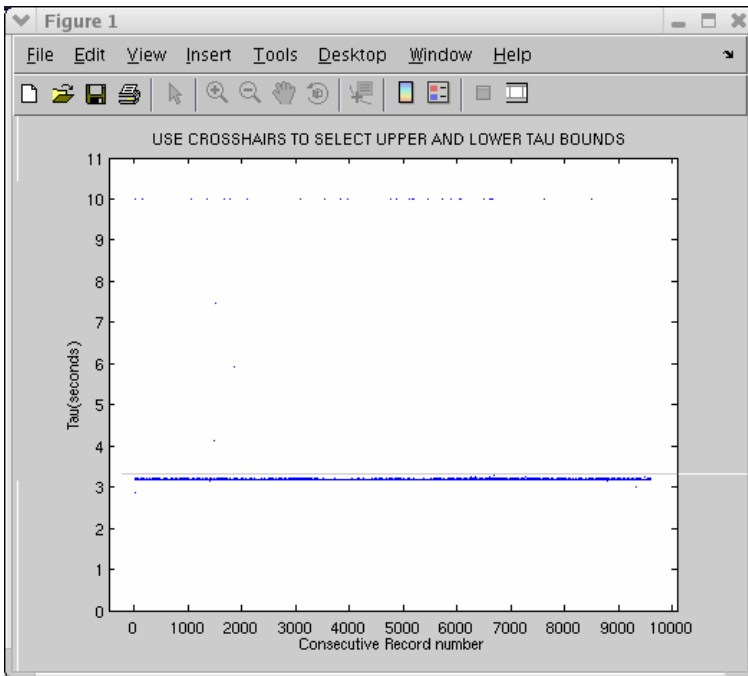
Figure 1

File Edit View Insert Tools Desktop Window Help

USE CROSSHAIRS TO SELECT UPPER AND LOWER TAU BOUNDS

11
10
9
8
7
6
5
4
3
2
1
0

Tau(seconds)

0 1000 2000 3000 4000 5000 6000 7000 8000 9000 10000

Consecutive Record number